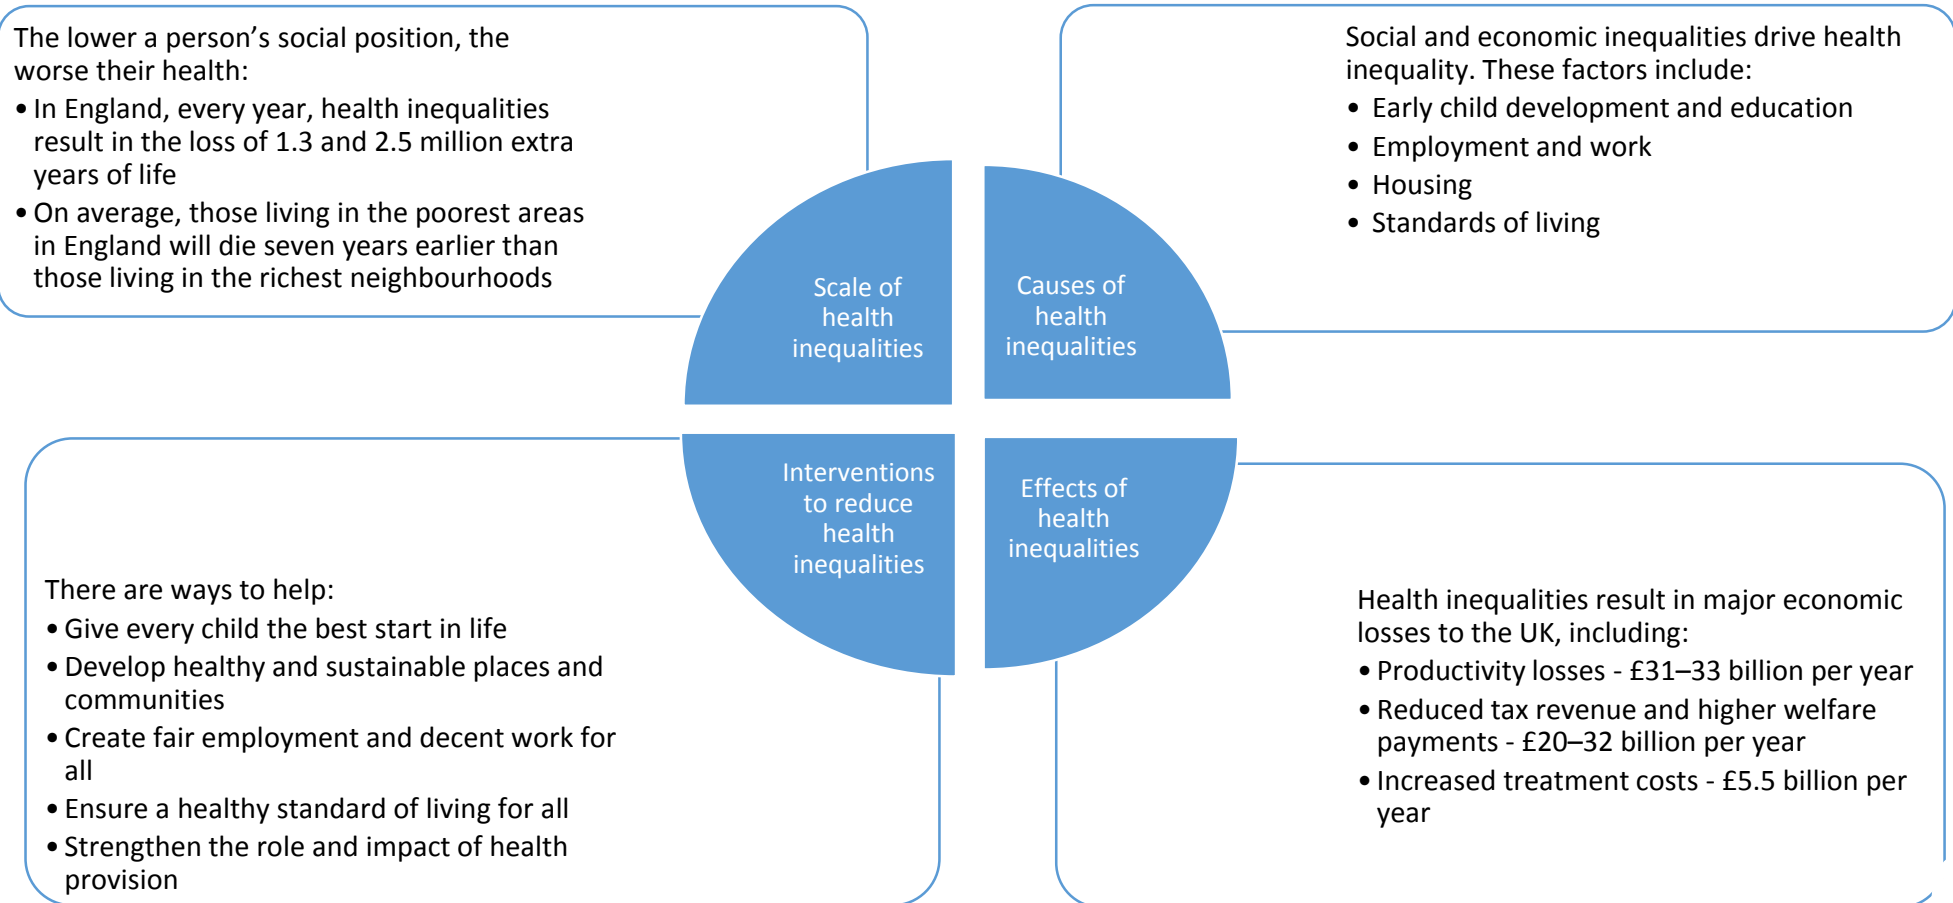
The lower a person’s social position, the worse their health:

• In England, every year, health inequalities result in the loss of 1.3 and 2.5 million extra years of life

• On average, those living in the poorest areas in England will die seven years earlier than those living in the richest neighbourhoods

Scale of health inequalities

Causes of health inequalities

Social and economic inequalities drive health inequality. These factors include:

• Early child development and education

• Employment and work

• Housing

• Standards of living

Interventions to reduce health inequalities

Effects of health inequalities

There are ways to help:

• Give every child the best start in life

• Develop healthy and sustainable places and communities

• Create fair employment and decent work for all

• Ensure a healthy standard of living for all

• Strengthen the role and impact of health provision

Health inequalities result in major economic losses to the UK, including:

• Productivity losses - £31–33 billion per year

• Reduced tax revenue and higher welfare payments - £20–32 billion per year

• Increased treatment costs - £5.5 billion per year